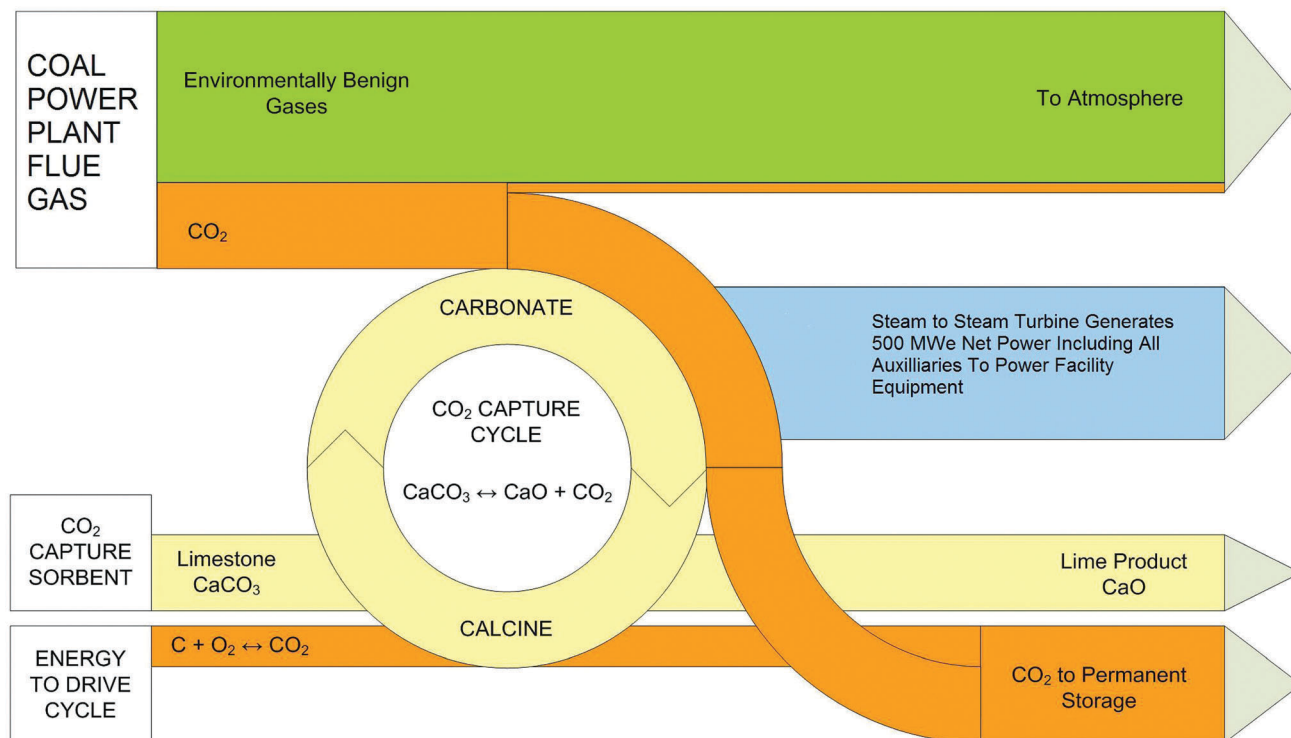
COAL POWER PLANT FLUE GAS

Environmentally Benign Gases

To Atmosphere

$CO_2$

CARBONATE

Steam to Steam Turbine Generates 500 MWe Net Power Including All Auxilliaries To Power Facility Equipment

$CO_2$ CAPTURE CYCLE

$CaCO_3 \leftrightarrow CaO + CO_2$

$CO_2$ CAPTURE SORBENT

Limestone $CaCO_3$

Lime Product CaO

CALCINE

ENERGY TO DRIVE CYCLE

$C + O_2 \leftrightarrow CO_2$

$CO_2$ to Permanent Storage